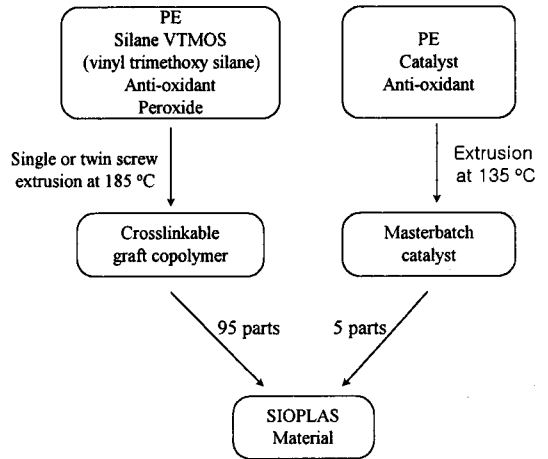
PE
Silane VTMOS
(vinyl trimethoxy silane)
Anti-oxidant
Peroxide

PE
Catalyst
Anti-oxidant

Single or twin screw extrusion at 185 °C

Extrusion at 135 °C

Crosslinkable graft copolymer

Masterbatch catalyst

95 parts

5 parts

SIOPLAS Material